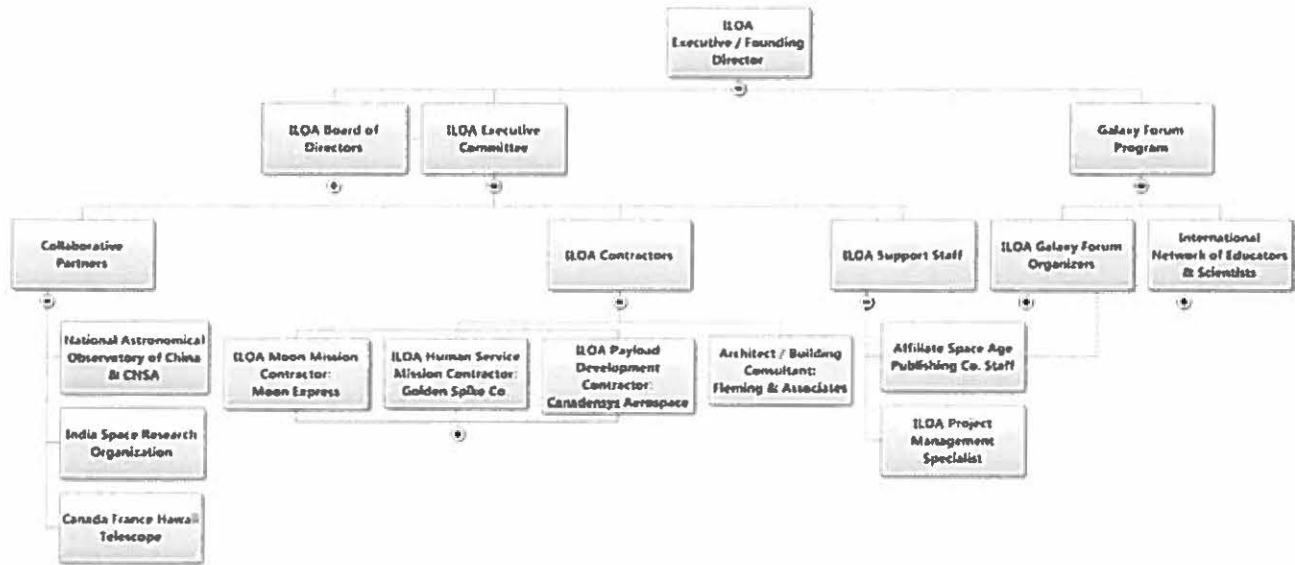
ILOA Executive / Founding Director

ILOA Board of Directors

ILOA Executive Committee

Galaxy Forum Program

Collaborative Partners

ILOA Contractors

ILOA Support Staff

ILOA Galaxy Forum Organizers

International Network of Educators & Scientists

National Astronomical Observatory of China & CNSA

India Space Research Organization

Canada France Hawaii Telescope

ILOA Moon Mission Contractor: Moon Express

ILOA Human Service Mission Contractor: Golden Spike Co

ILOA Payload Development Contractor: Canadensys Aerospace

Architect / Building Consultant: Fleming & Associates

Affiliate Space Age Publishing Co. Staff

ILOA Project Management Specialist